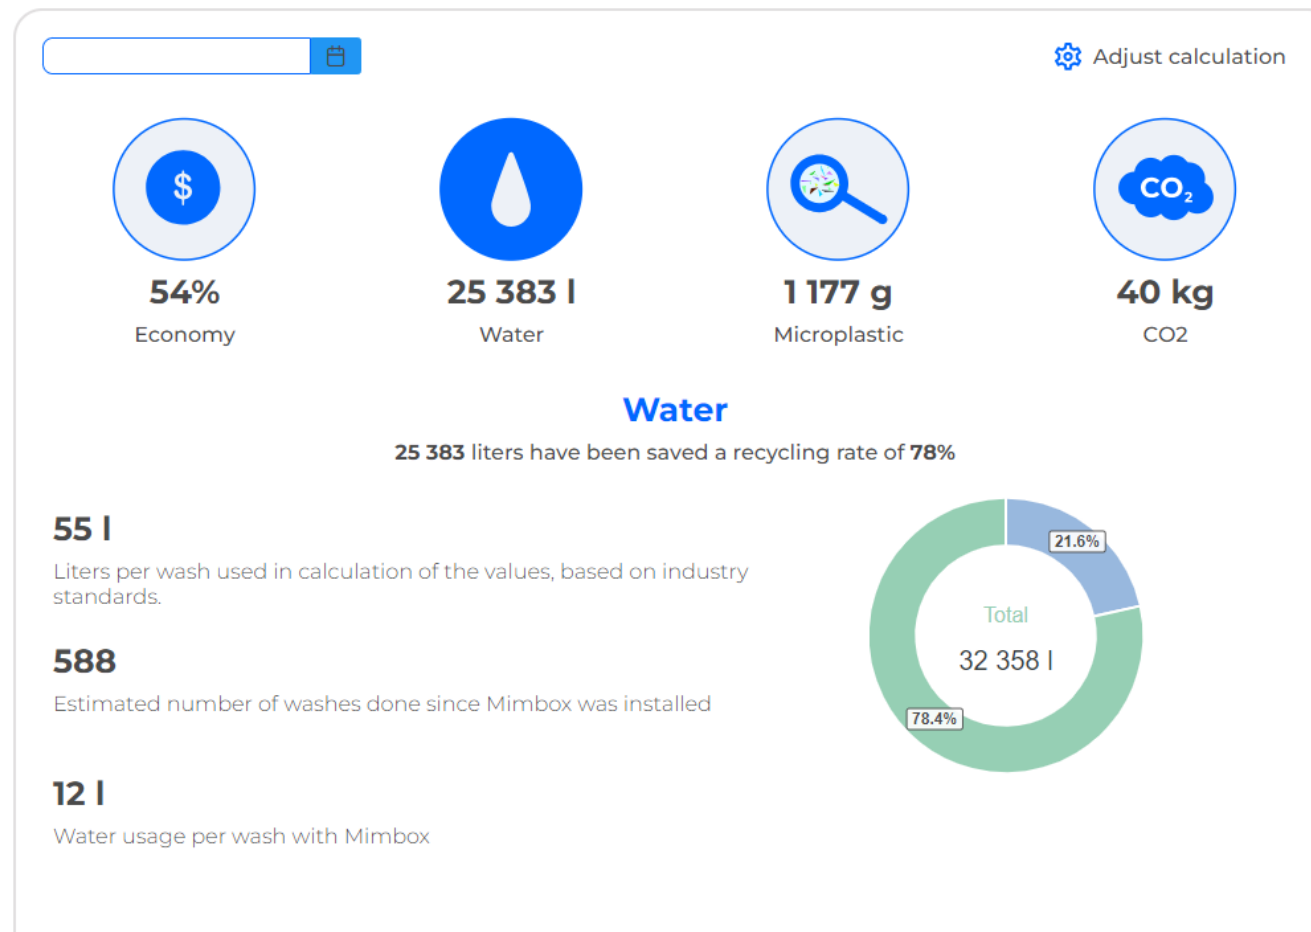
Adjust calculation

$

54%
Economy

25 383 l
Water

1 177 g
Microplastic

$CO_2$

40 kg
CO2

Water

**25 383** liters have been saved a recycling rate of **78%**

55 l
Liters per wash used in calculation of the values, based on industry standards.

588
Estimated number of washes done since Mimbox was installed

12 l
Water usage per wash with Mimbox

21.6%
Total
32 358 l
78.4%